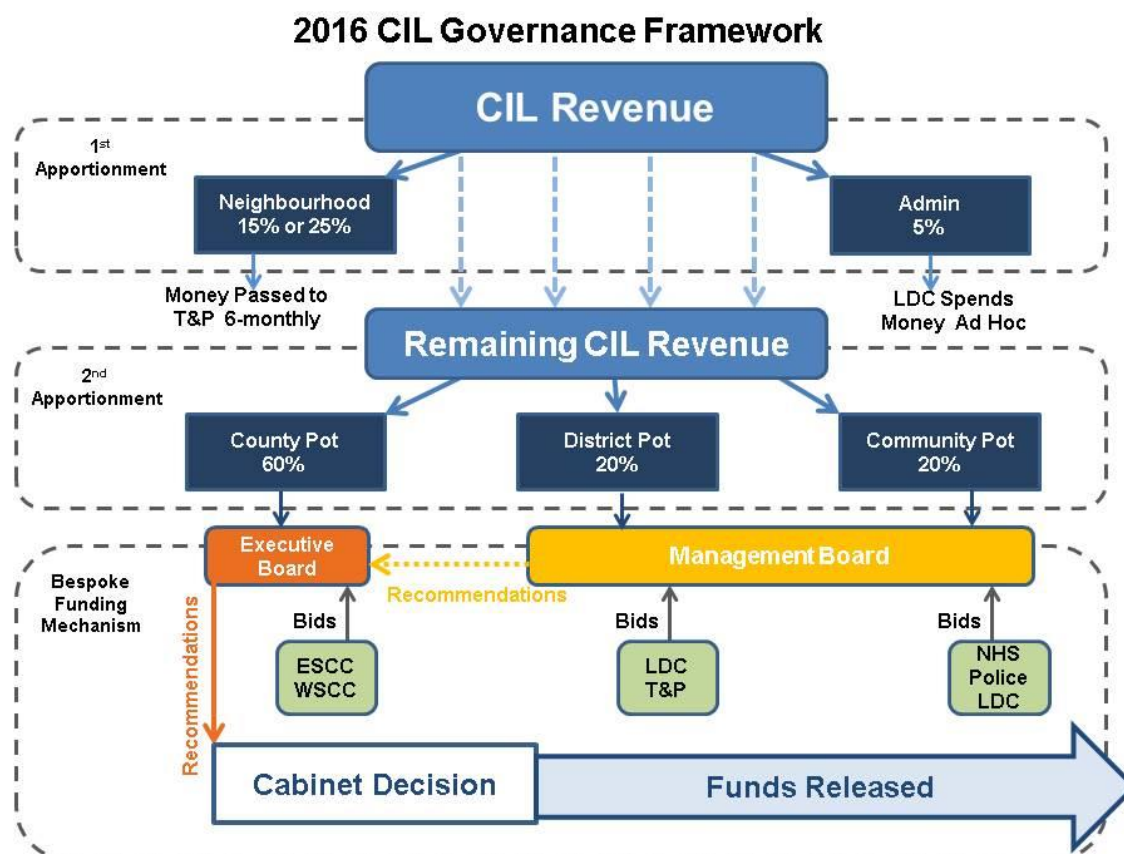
2016 CIL Governance Framework

CIL Revenue

1$^{st}$ Apportionment

Neighbourhood 15% or 25%

Admin 5%

Money Passed to T&P 6-monthly

LDC Spends Money Ad Hoc

Remaining CIL Revenue

2$^{nd}$ Apportionment

County Pot 60%

District Pot 20%

Community Pot 20%

Executive Board

Management Board

Recommendations

Bespoke Funding Mechanism

Recommendations

Bids

Bids

Bids

ESCC WSCC

LDC T&P

NHS Police LDC

Cabinet Decision

Funds Released